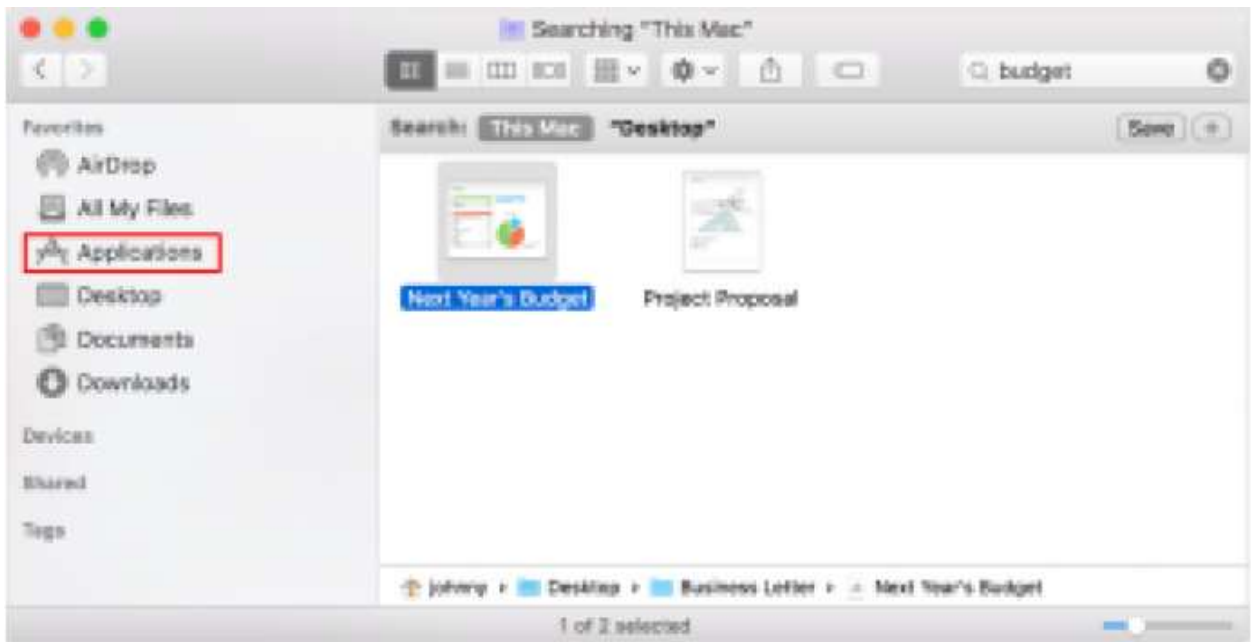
Searching "This Mac"

budget

Favorites

AirDrop

All My Files

Applications

Desktop

Documents

Downloads

Devices

Shared

Tags

Search: This Mac "Desktop"

Save

+

Next Year's Budget

Project Proposal

johnny ▸ Desktop ▸ Business Letter ▸ Next Year's Budget

1 of 2 selected